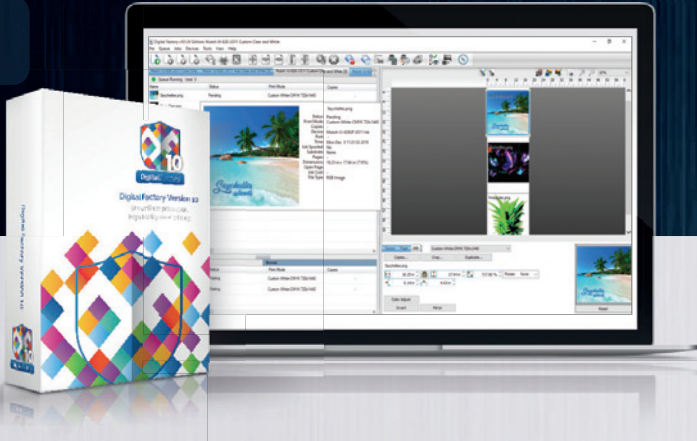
10
Digital Factory
Digital Factory Version 10
Simplified process
Digital Factory Version 10
10
Digital Factory v10.1.6 Edition Mutoh XI-620 2011 Custom Clear and White
File Queues Jobs Devices Tools View Help
Queue Running Job 1
Status Print Mode Copies
Seychelles.png Pending Custom White CMYK 720x1440
Seychelles.png
Status Pending
Print Mode Custom White CMYK 720x1440
Copies 1
Device Mutoh XI-620 2011 Ink
Sent
Time Mon Dec 3 11:22:33 2019
Ink Operated No
Substrate None
Pages 1
Dimension 10.23 in x 7.54 in (715%)
Open Pages
Ink Limit
File Type RGB Image
Seychelles
Pending Custom White CMYK 720x1440
Pending Custom White CMYK 720x1440
Seychelles.png
Seychelles
Custom White CMYK 720x1440
Delete Crop Duplicate
Seychelles
10.23 in 7.54 in 715.00 %
Rotate None
Color Adjust
Insert Rasterize
Reset